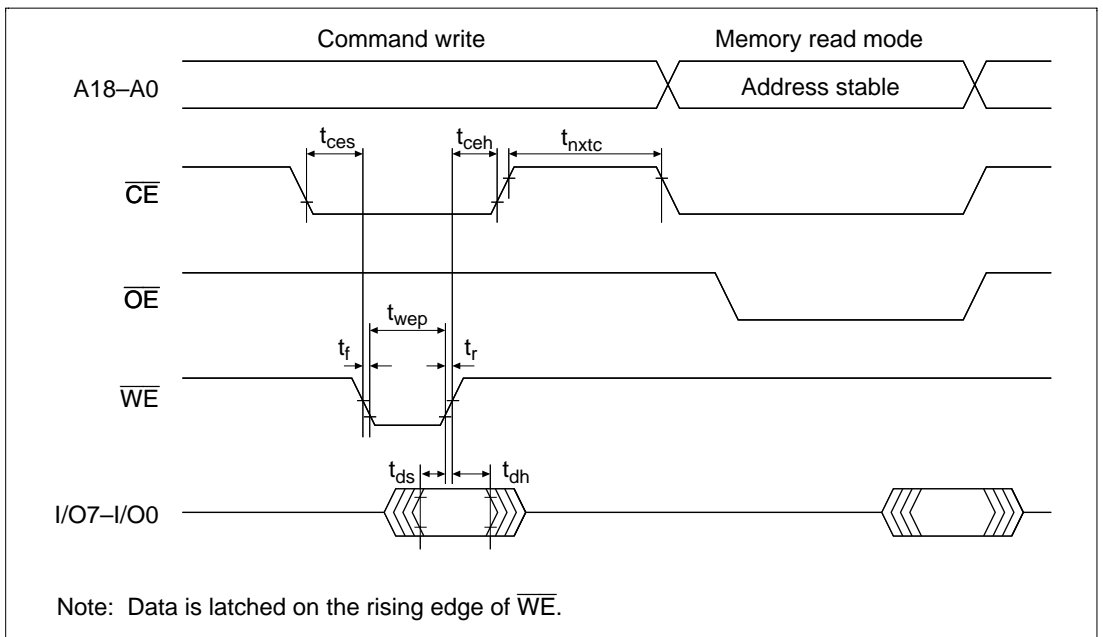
Command write

Memory read mode

A18–A0

Address stable

$t_{ces}$

$t_{ceh}$

$t_{nxtc}$

$\overline{CE}$

$\overline{OE}$

$t_{wep}$

$t_f$

$t_r$

$\overline{WE}$

$t_{ds}$

$t_{dh}$

I/O7–I/O0

Note: Data is latched on the rising edge of $\overline{WE}$.